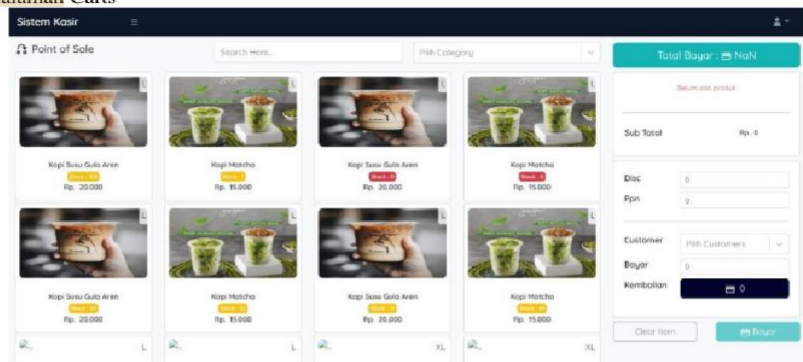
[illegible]alaman Carts

Sistem Kasir ≡

Point of Sale

Search Here...

Pilih Category

Total Bayar : NaN

Belum ada produk

Sub Total Rp. 0

L

Kopi Susu Gula Aren
Stock : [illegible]
Rp. 20.000

L

Kopi Matcha
Stock : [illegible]
Rp. 15.000

L

Kopi Susu Gula Aren
Stock : 0
Rp. 20.000

L

Kopi Matcha
Stock : 0
Rp. 15.000

Disc 0

Ppn 0

L

Kopi Susu Gula Aren
Stock : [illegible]
Rp. 20.000

L

Kopi Matcha
Stock : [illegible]
Rp. 15.000

L

Kopi Susu Gula Aren
Stock : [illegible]
Rp. 20.000

L

Kopi Matcha
Stock : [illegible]
Rp. 15.000

Customer Pilih Customers

Bayar 0

Kembalian 0

Clear Item

Bayar

L

L

XL

XL